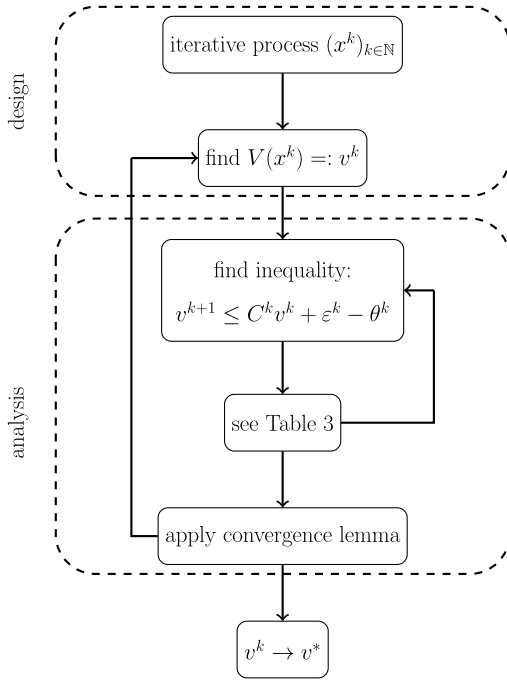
design

iterative process $(x^k)_{k\in\mathbb{N}}$

find $V(x^k) =: v^k$

analysis

find inequality:
$v^{k+1} \leq C^k v^k + \varepsilon^k - \theta^k$

see Table 3

apply convergence lemma

$v^k \to v^*$